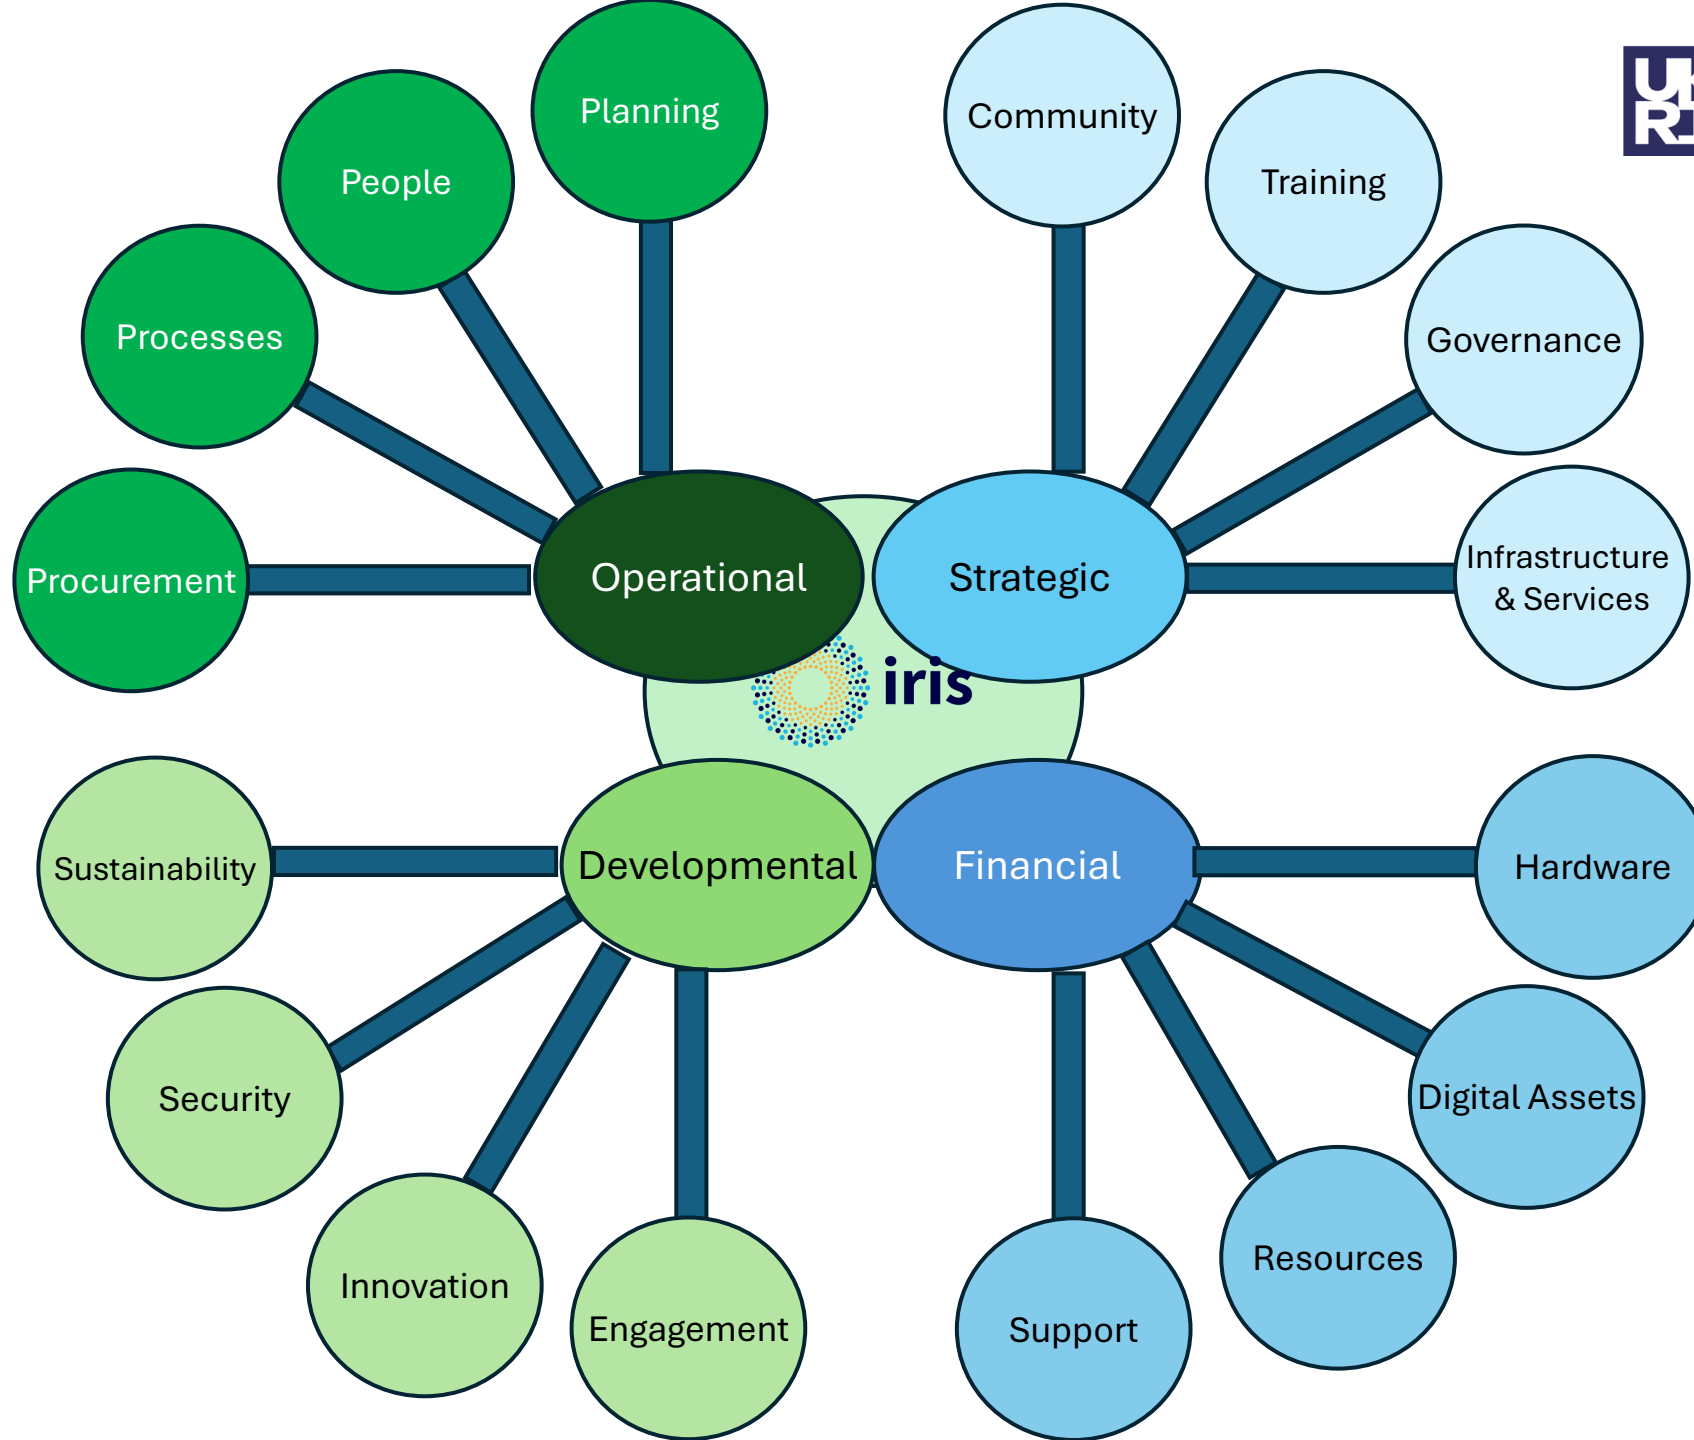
Planning
People
Processes
Procurement
Operational
Community
Training
Governance
Infrastructure & Services
Strategic
iris
Sustainability
Security
Innovation
Engagement
Developmental
Financial
Hardware
Digital Assets
Resources
Support
UKRI